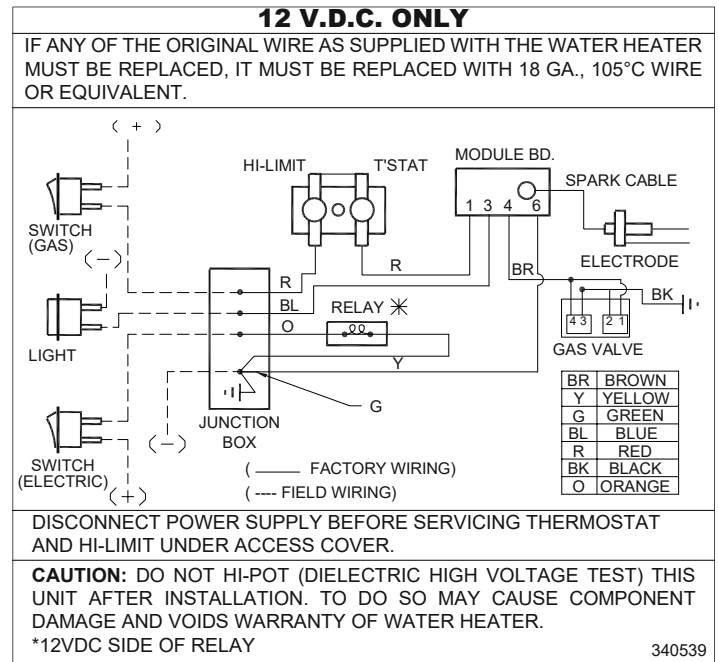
12 V.D.C. ONLY

IF ANY OF THE ORIGINAL WIRE AS SUPPLIED WITH THE WATER HEATER MUST BE REPLACED, IT MUST BE REPLACED WITH 18 GA., 105°C WIRE OR EQUIVALENT.

( + )
HI-LIMIT
T'STAT
MODULE BD.
1 3 4 6
SPARK CABLE
SWITCH (GAS)
(−)
R
R
BR
ELECTRODE
BL
RELAY ✳
BK
O
LIGHT
GAS VALVE
4 3
2 1
Y

| BR | BROWN |
|---|---|
| Y | YELLOW |
| G | GREEN |
| BL | BLUE |
| R | RED |
| BK | BLACK |
| O | ORANGE |

G
JUNCTION BOX
(−)
SWITCH (ELECTRIC)
(+)
( ——— FACTORY WIRING)
( ---- FIELD WIRING)

DISCONNECT POWER SUPPLY BEFORE SERVICING THERMOSTAT AND HI-LIMIT UNDER ACCESS COVER.

CAUTION: DO NOT HI-POT (DIELECTRIC HIGH VOLTAGE TEST) THIS UNIT AFTER INSTALLATION. TO DO SO MAY CAUSE COMPONENT DAMAGE AND VOIDS WARRANTY OF WATER HEATER.
*12VDC SIDE OF RELAY
340539